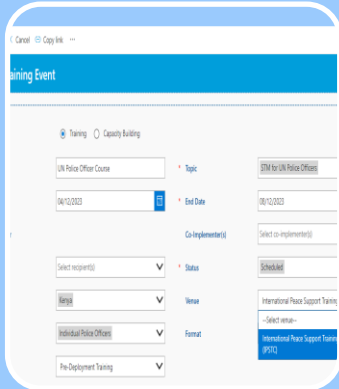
Cancel Copy link ···

aining Event

Training Capacity Building

UN Police Officer Course

* Topic

STM for UN Police Officers

04/12/2023

* End Date

08/12/2023

Co-Implementer(s)

Select co-implementer(s)

r

Select recipient(s)

* Status

Scheduled

Kenya

Venue

International Peace Support Training

--Select venue--

Individual Police Officers

Format

International Peace Support Training (IPSTC)

Pre-Deployment Training